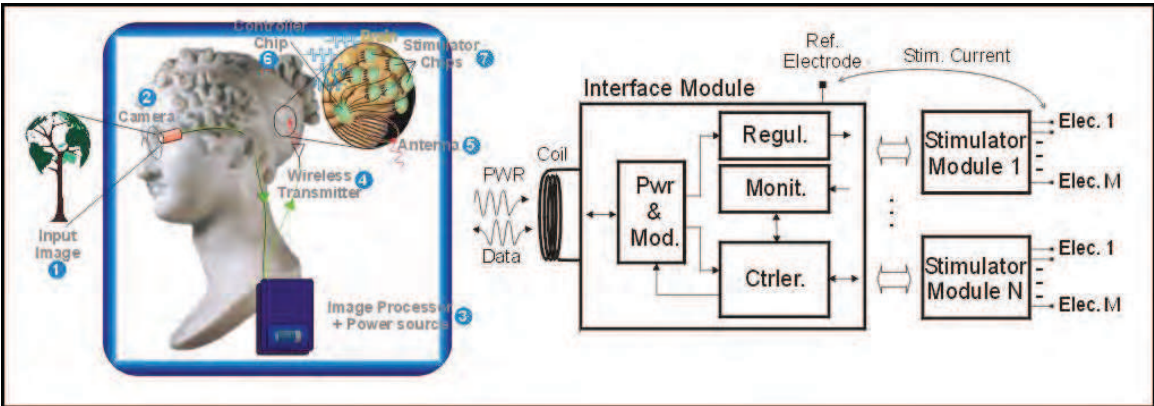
Controller Chip 6
Path
Stimulator Chips 7
2 Camera
Antenna 5
Wireless Transmitter 4
Input Image 1
Image Processor + Power source 3

Ref. Electrode
Stim. Current
Interface Module
Coil
PWR
Data
Pwr & Mod.
Regul.
Monit.
Ctrler.
Stimulator Module 1
Elec. 1
Elec. M
Stimulator Module N
Elec. 1
Elec. M